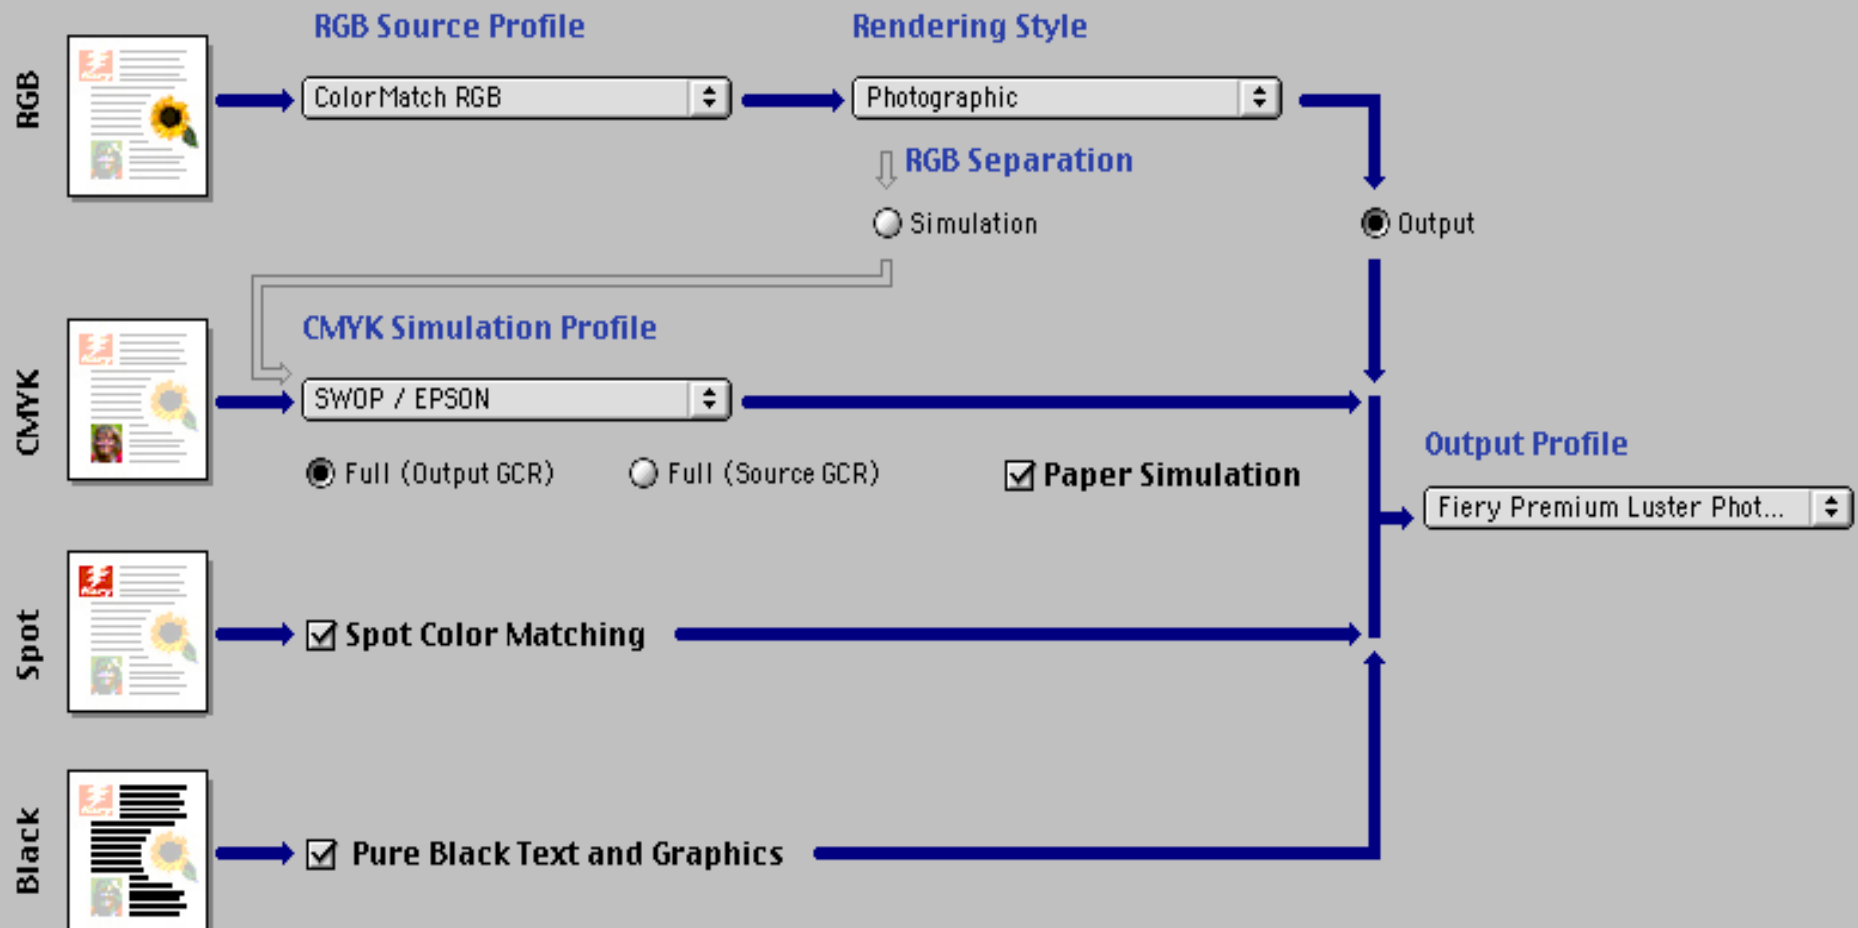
RGB

RGB Source Profile

ColorMatch RGB

Rendering Style

Photographic

RGB Separation

Simulation

Output

CMYK

CMYK Simulation Profile

SWOP / EPSON

Full (Output GCR)

Full (Source GCR)

Paper Simulation

Output Profile

Fiery Premium Luster Phot...

Spot

Spot Color Matching

Black

Pure Black Text and Graphics